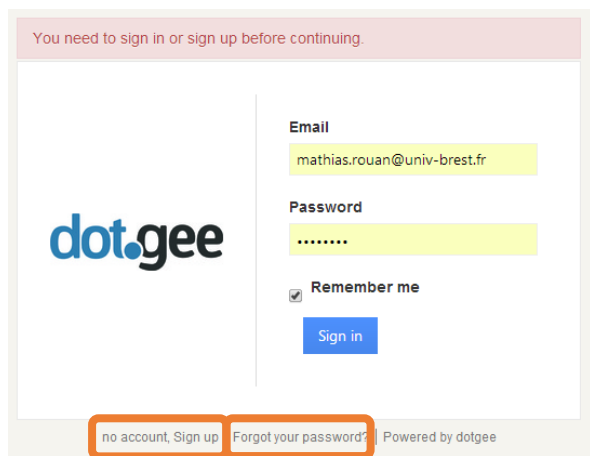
You need to sign in or sign up before continuing.

dot.gee

Email

mathias.rouan@univ-brest.fr

Password

••••••••

Remember me

Sign in

no account, Sign up | Forgot your password? | Powered by dotgee